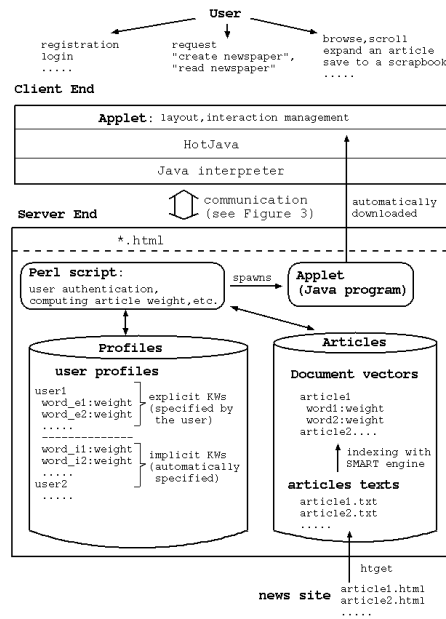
User

registration
login
.....

request
"create newspaper",
"read newspaper"

browse,scroll
expand an article
save to a scrapbook
.....

Client End

Applet: layout,interaction management

HotJava

Java interpreter

communication
(see Figure 3)

automatically
downloaded

Server End

*.html

Perl script:
user authentication,
computing article weight,etc.

spawns

Applet
(Java program)

Profiles

user profiles

user1
word_e1:weight
word_e2:weight
.....

explicit KWs
(specified by
the user)

--------------

word_i1:weight
word_i2:weight
.....

implicit KWs
(automatically
specified)

user2
.....

Articles

Document vectors

article1
word1:weight
word2:weight
article2....

indexing with
SMART engine

articles texts

article1.txt
article2.txt
.....

htget

news site

article1.html
article2.html
.....